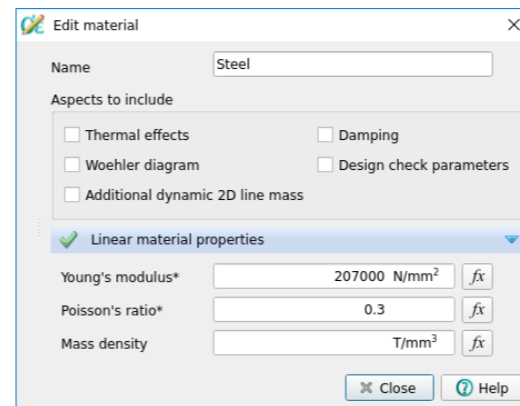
Edit material
×

Name
Steel

Aspects to include

Thermal effects
Damping
Woehler diagram
Design check parameters
Additional dynamic 2D line mass

Linear material properties

Young's modulus*
207000 N/mm$^2$
$fx$

Poisson's ratio*
0.3
$fx$

Mass density
T/mm$^3$
$fx$

Close
Help